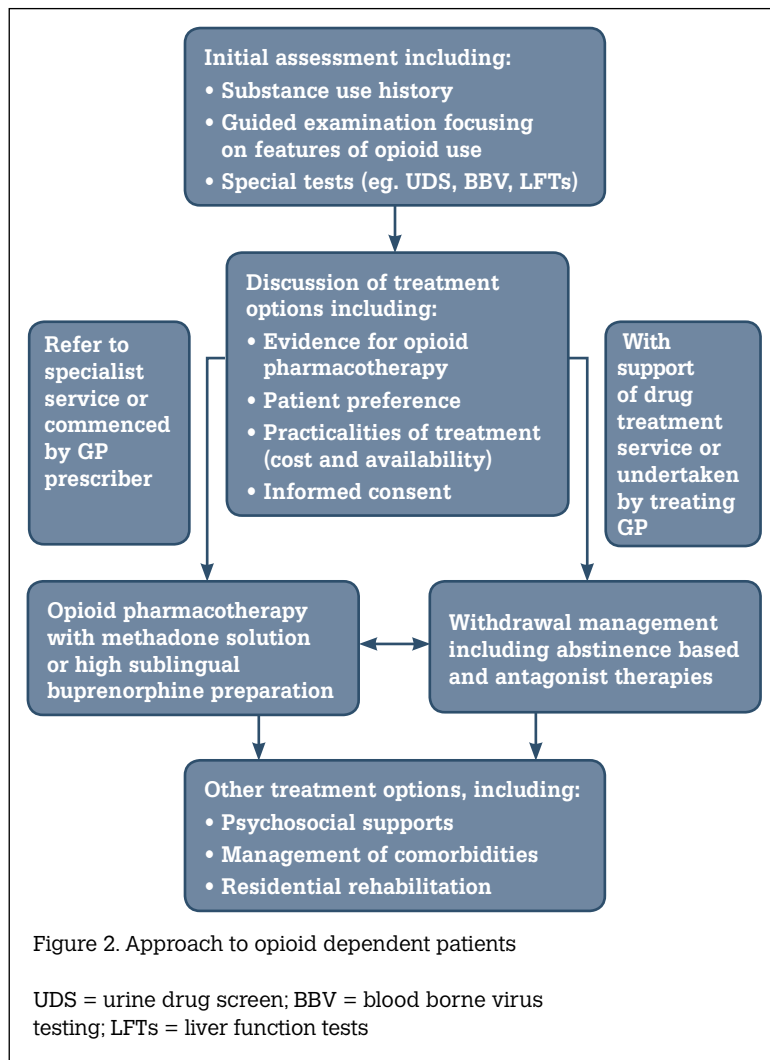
Initial assessment including:
• Substance use history
• Guided examination focusing on features of opioid use
• Special tests (eg. UDS, BBV, LFTs)

Discussion of treatment options including:
• Evidence for opioid pharmacotherapy
• Patient preference
• Practicalities of treatment (cost and availability)
• Informed consent

Refer to specialist service or commenced by GP prescriber

With support of drug treatment service or undertaken by treating GP

Opioid pharmacotherapy with methadone solution or high sublingual buprenorphine preparation

Withdrawal management including abstinence based and antagonist therapies

Other treatment options, including:
• Psychosocial supports
• Management of comorbidities
• Residential rehabilitation

Figure 2. Approach to opioid dependent patients

UDS = urine drug screen; BBV = blood borne virus testing; LFTs = liver function tests